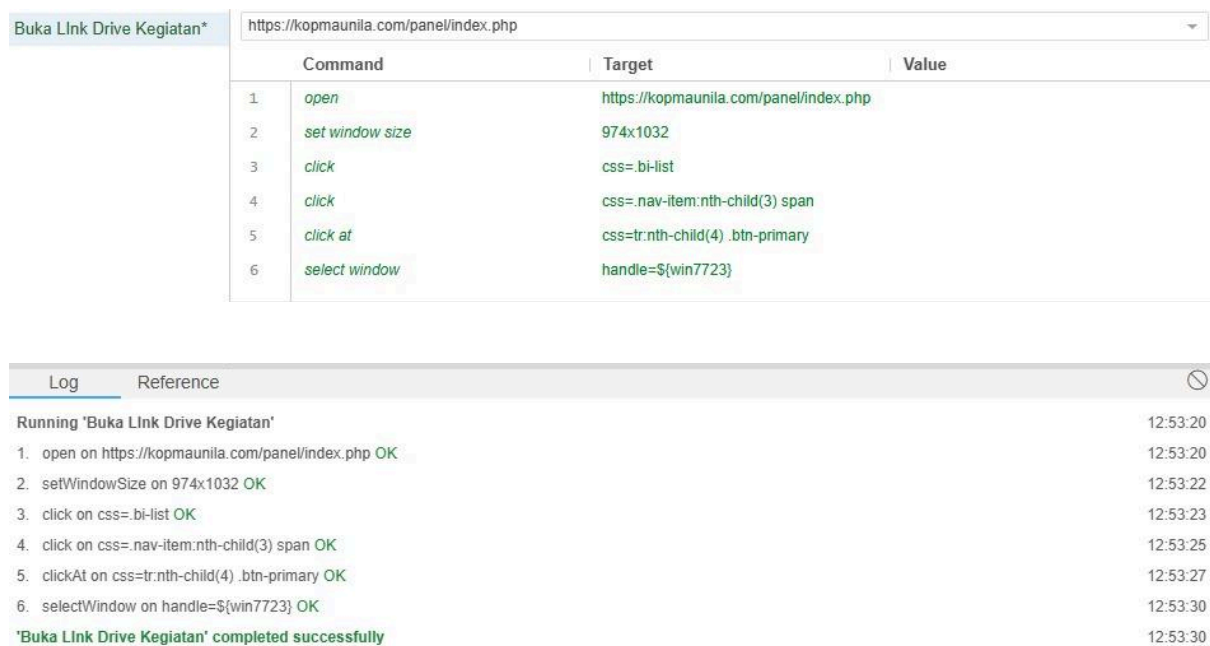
Buka LInk Drive Kegiatan*

https://kopmaunila.com/panel/index.php

| | Command | Target | Value |
|---|---|---|---|
| 1 | open | https://kopmaunila.com/panel/index.php | |
| 2 | set window size | 974x1032 | |
| 3 | click | css=.bi-list | |
| 4 | click | css=.nav-item:nth-child(3) span | |
| 5 | click at | css=tr:nth-child(4) .btn-primary | |
| 6 | select window | handle=${win7723} | |

Log Reference

Running 'Buka LInk Drive Kegiatan' 12:53:20
1. open on https://kopmaunila.com/panel/index.php OK 12:53:20
2. setWindowSize on 974x1032 OK 12:53:22
3. click on css=.bi-list OK 12:53:23
4. click on css=.nav-item:nth-child(3) span OK 12:53:25
5. clickAt on css=tr:nth-child(4) .btn-primary OK 12:53:27
6. selectWindow on handle=${win7723} OK 12:53:30
'Buka LInk Drive Kegiatan' completed successfully 12:53:30